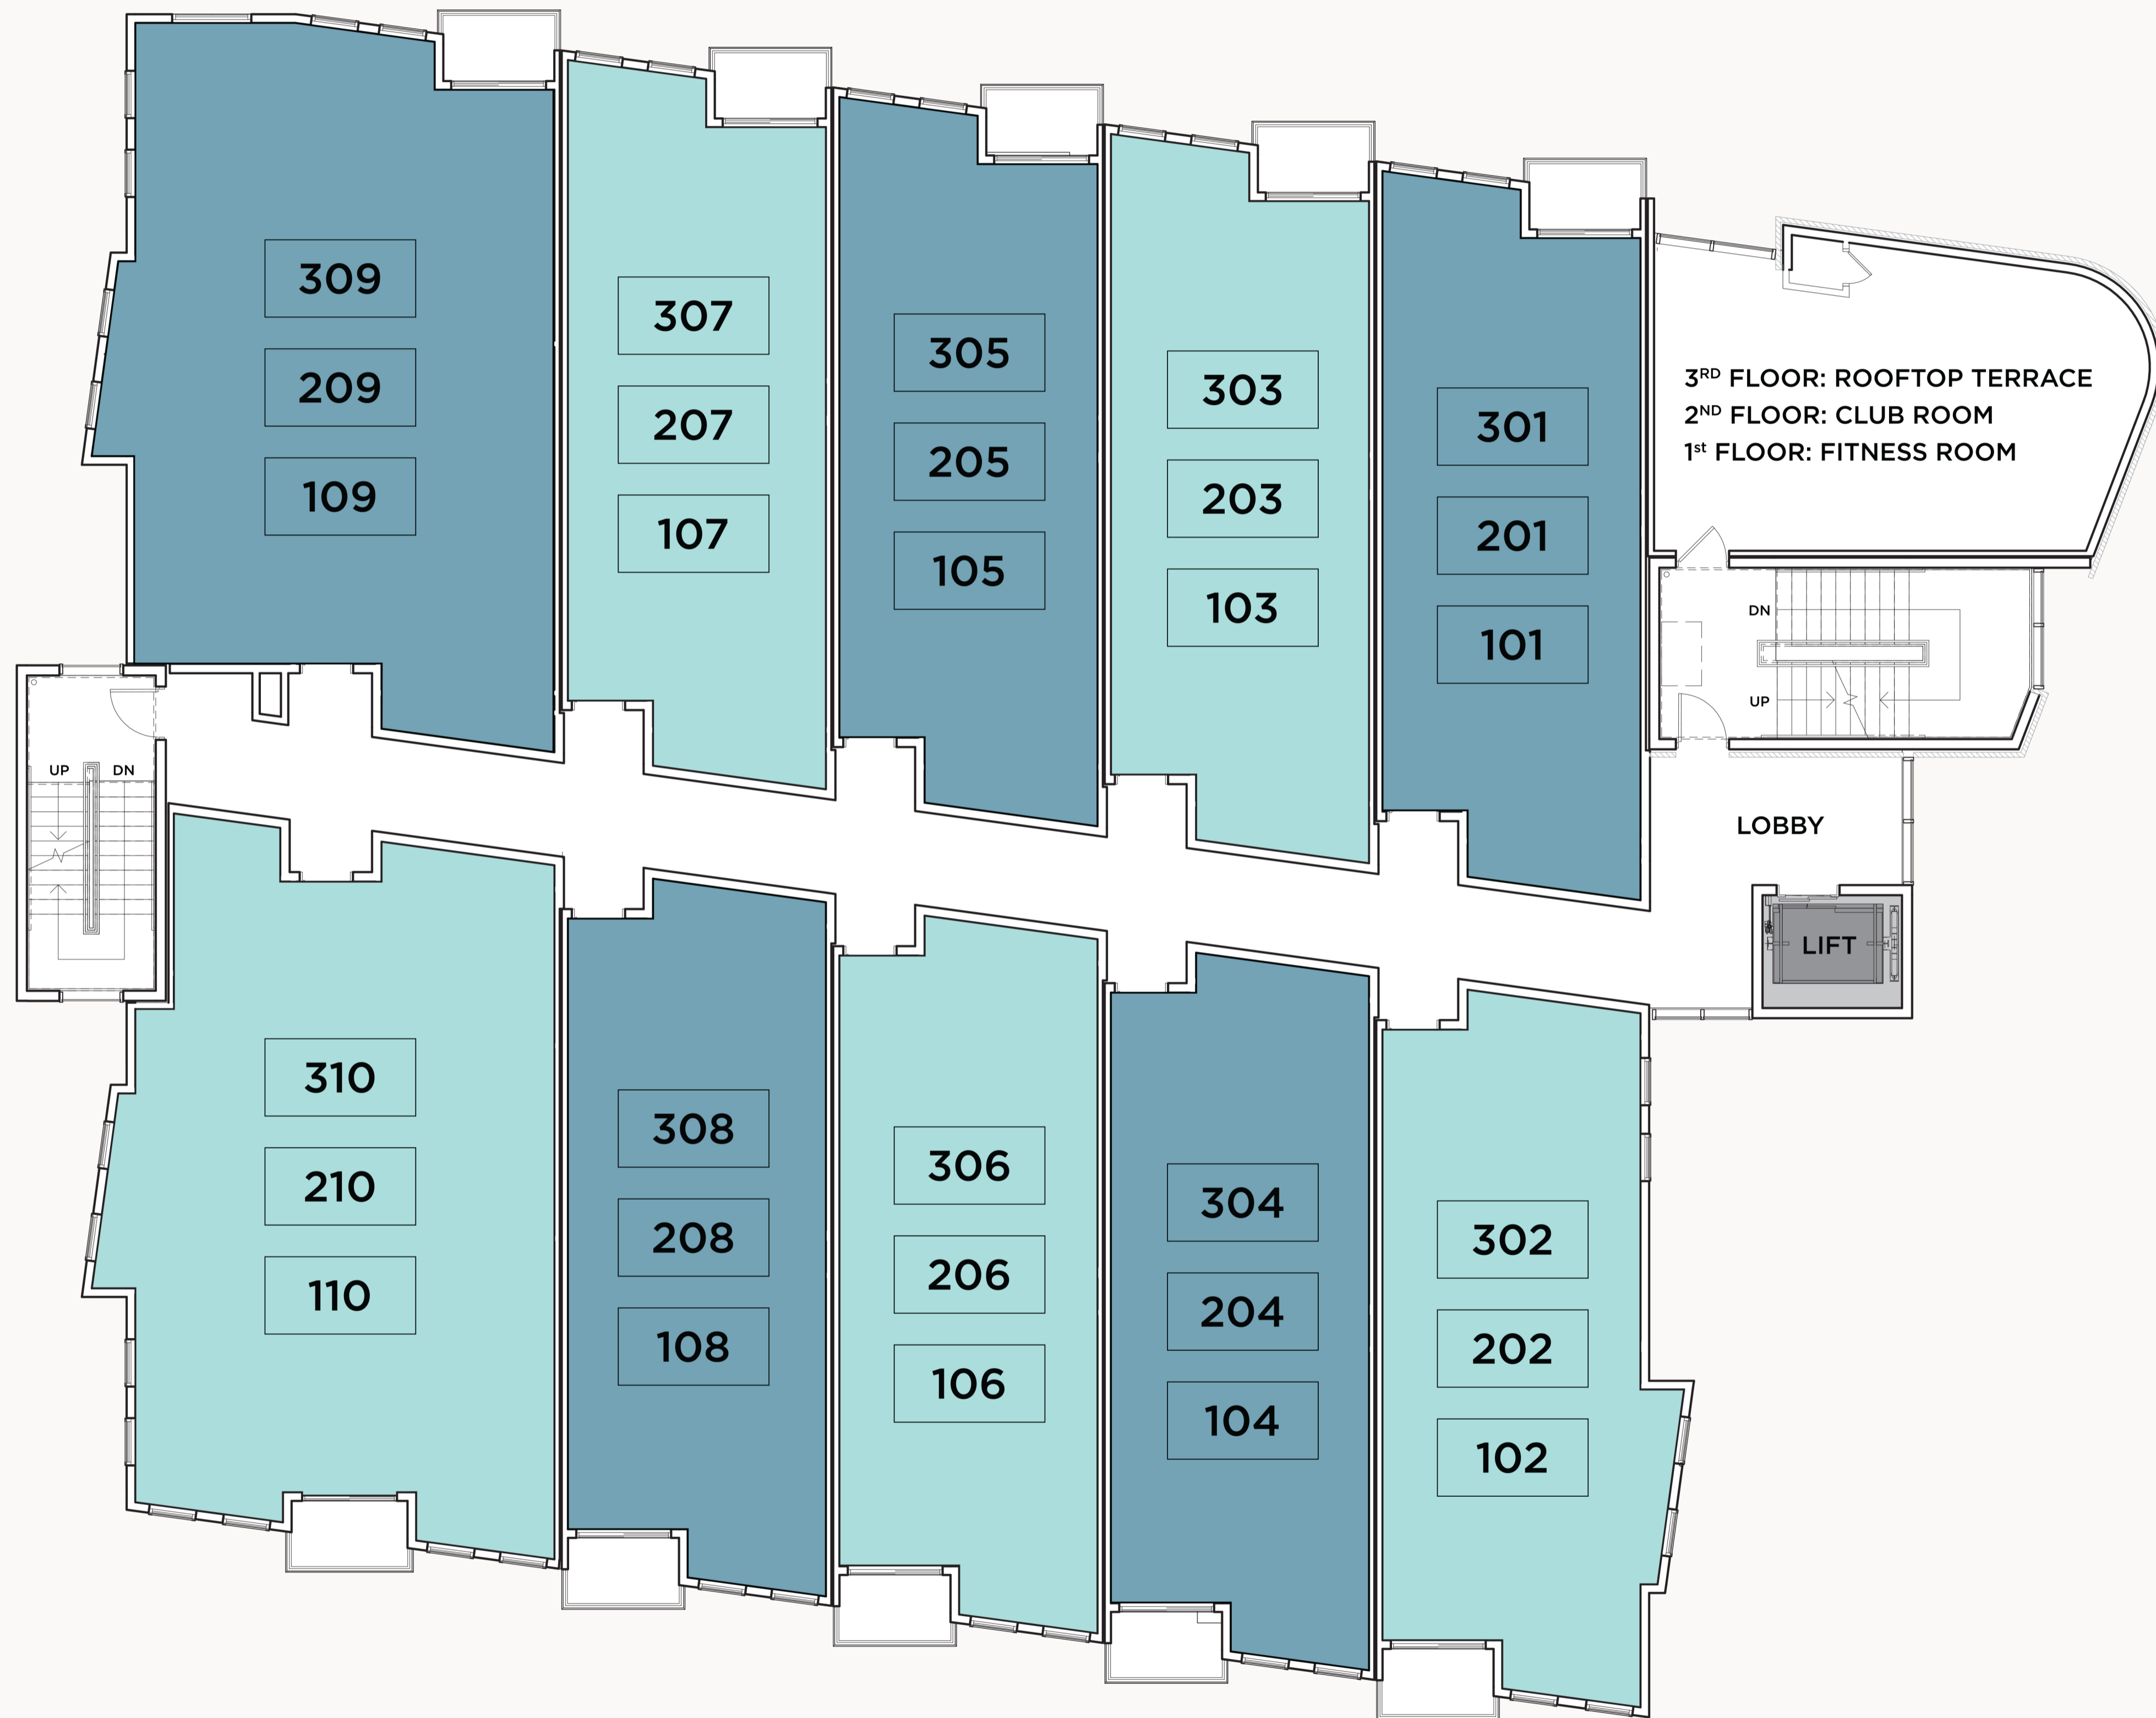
309
209
109

307
207
107

305
205
105

303
203
103

301
201
101

$3^{RD}$ FLOOR: ROOFTOP TERRACE
$2^{ND}$ FLOOR: CLUB ROOM
$1^{st}$ FLOOR: FITNESS ROOM

DN
UP

UP DN

LOBBY

LIFT

310
210
110

308
208
108

306
206
106

304
204
104

302
202
102